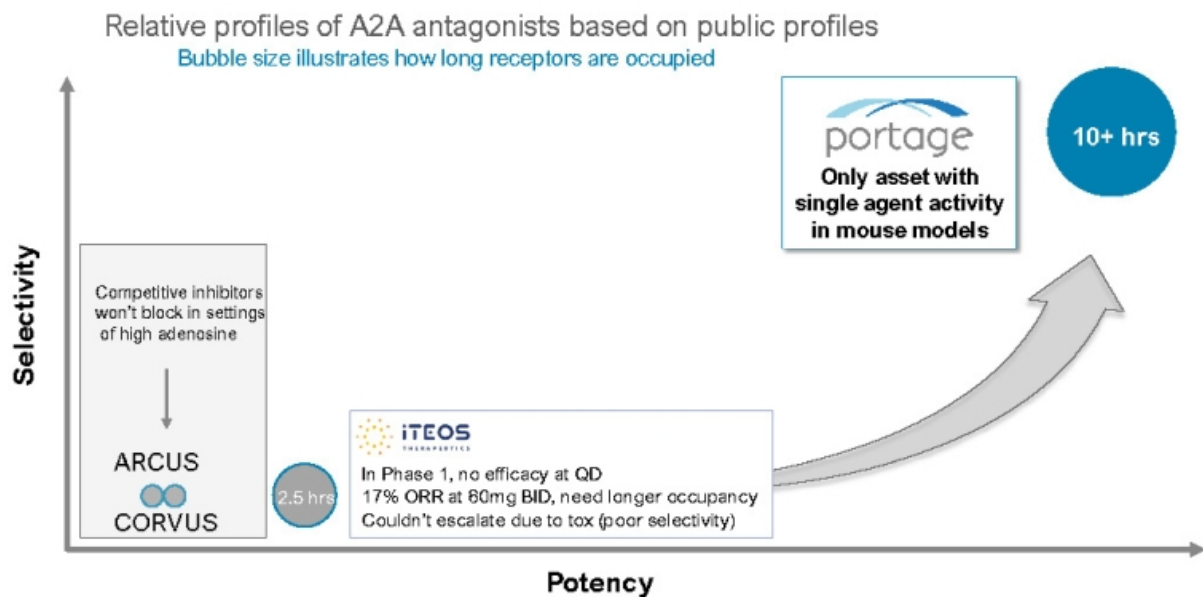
Relative profiles of A2A antagonists based on public profiles
Bubble size illustrates how long receptors are occupied

portage
Only asset with single agent activity in mouse models

10+ hrs

Selectivity

Competitive inhibitors won't block in settings of high adenosine

ARCUS
CORVUS

2.5 hrs

iTEOS
THERAPEUTICS
In Phase 1, no efficacy at QD
17% ORR at 60mg BID, need longer occupancy
Couldn't escalate due to tox (poor selectivity)

Potency